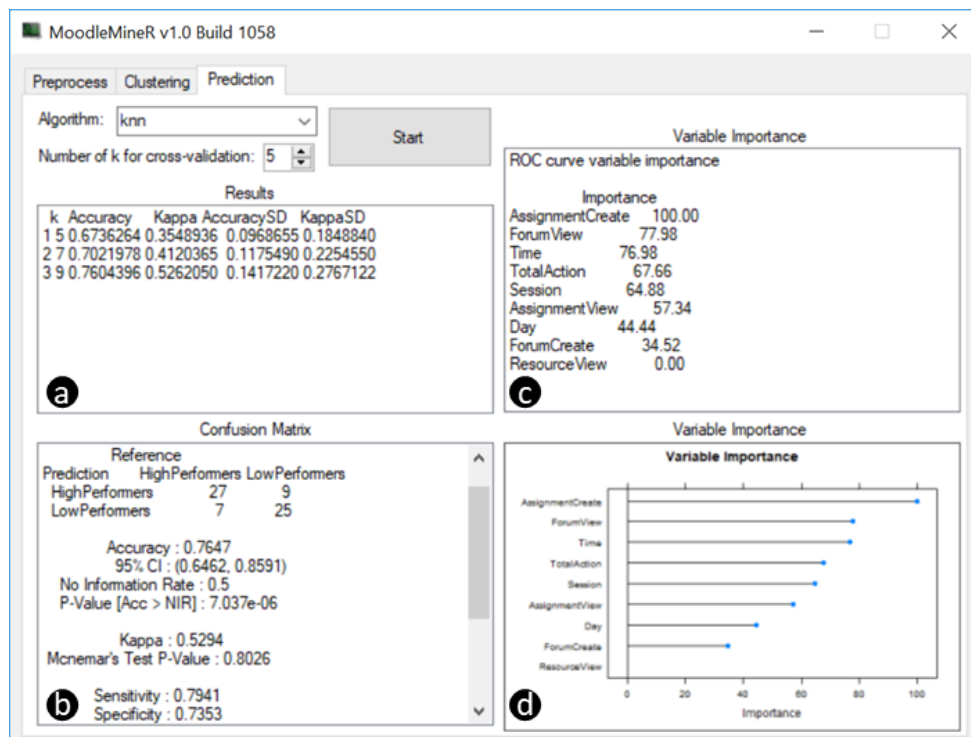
MoodleMineR v1.0 Build 1058

Preprocess Clustering Prediction

Algorithm: knn

Number of k for cross-validation: 5

Start

Results

| | k | Accuracy | Kappa | AccuracySD | KappaSD |
|---|---|---|---|---|---|
| 1 | 5 | 0.6736264 | 0.3548936 | 0.0968655 | 0.1848840 |
| 2 | 7 | 0.7021978 | 0.4120365 | 0.1175490 | 0.2254550 |
| 3 | 9 | 0.7604396 | 0.5262050 | 0.1417220 | 0.2767122 |

a

Confusion Matrix

| | Reference | |
|---|---|---|
| Prediction | HighPerformers | LowPerformers |
| HighPerformers | 27 | 9 |
| LowPerformers | 7 | 25 |

Accuracy : 0.7647
95% CI : (0.6462, 0.8591)
No Information Rate : 0.5
P-Value [Acc > NIR] : 7.037e-06

Kappa : 0.5294
Mcnemar's Test P-Value : 0.8026

Sensitivity : 0.7941
Specificity : 0.7353

b

Variable Importance

ROC curve variable importance

| | Importance |
|---|---|
| AssignmentCreate | 100.00 |
| ForumView | 77.98 |
| Time | 76.98 |
| TotalAction | 67.66 |
| Session | 64.88 |
| AssignmentView | 57.34 |
| Day | 44.44 |
| ForumCreate | 34.52 |
| ResourceView | 0.00 |

c

Variable Importance

Variable Importance

AssignmentCreate
ForumView
Time
TotalAction
Session
AssignmentView
Day
ForumCreate
ResourceView

0 20 40 60 80 100

Importance

d